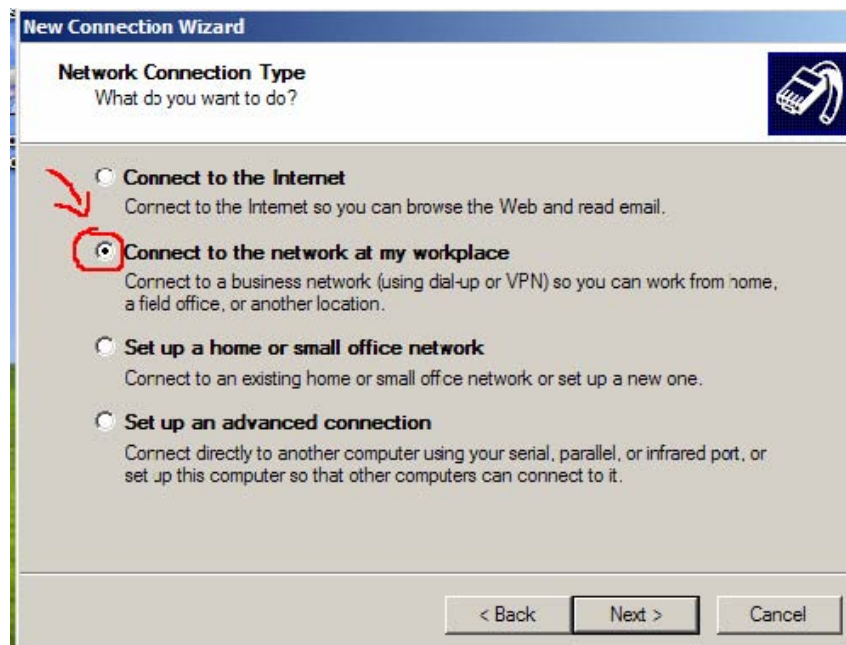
New Connection Wizard

Network Connection Type
What do you want to do?

Connect to the Internet
Connect to the Internet so you can browse the Web and read email.

Connect to the network at my workplace
Connect to a business network (using dial-up or VPN) so you can work from home, a field office, or another location.

Set up a home or small office network
Connect to an existing home or small office network or set up a new one.

Set up an advanced connection
Connect directly to another computer using your serial, parallel, or infrared port, or set up this computer so that other computers can connect to it.

< Back
Next >
Cancel